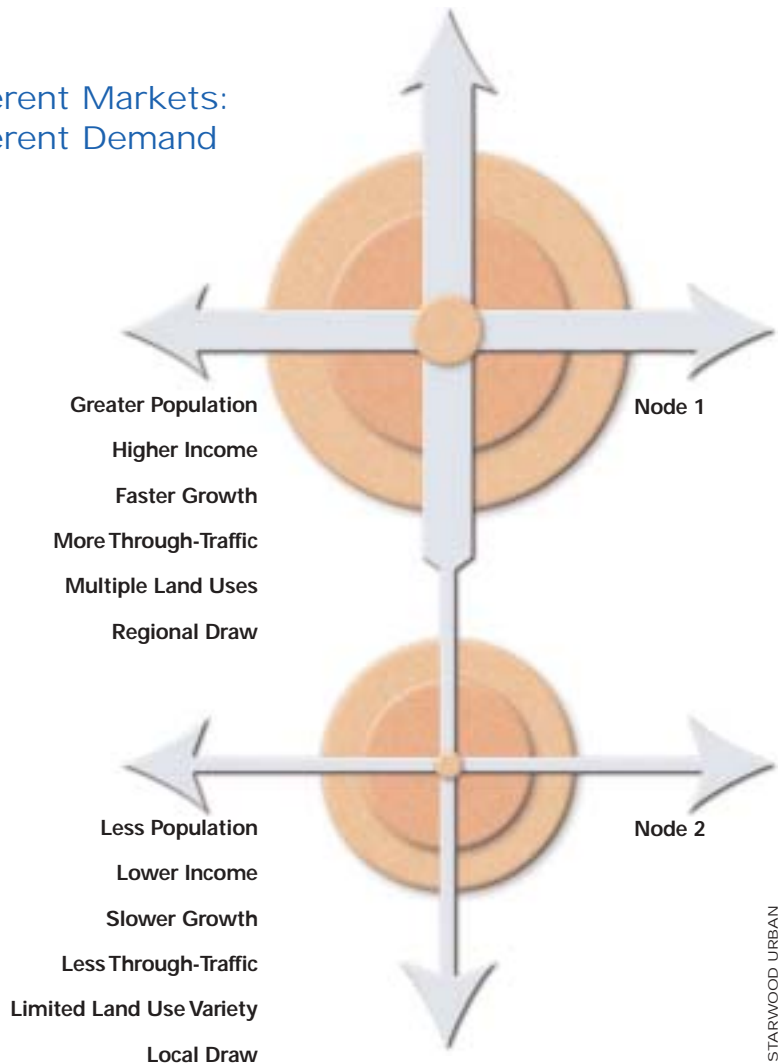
erent Markets:
erent Demand

Greater Population

Higher Income

Faster Growth

More Through-Traffic

Multiple Land Uses

Regional Draw

Node 1

Less Population

Lower Income

Slower Growth

Less Through-Traffic

Limited Land Use Variety

Local Draw

Node 2

STARWOOD URBAN